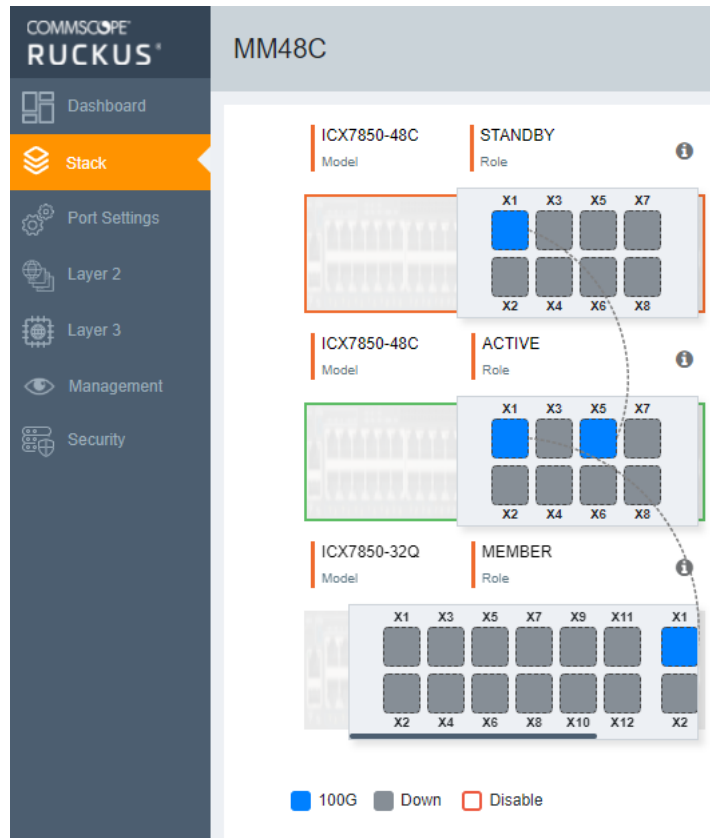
COMMSCOPE
RUCKUS

Dashboard
Stack
Port Settings
Layer 2
Layer 3
Management
Security

MM48C

ICX7850-48C
Model

STANDBY
Role

X1 X3 X5 X7
X2 X4 X6 X8

ICX7850-48C
Model

ACTIVE
Role

X1 X3 X5 X7
X2 X4 X6 X8

ICX7850-32Q
Model

MEMBER
Role

X1 X3 X5 X7 X9 X11 X1
X2 X4 X6 X8 X10 X12 X2

100G Down Disable